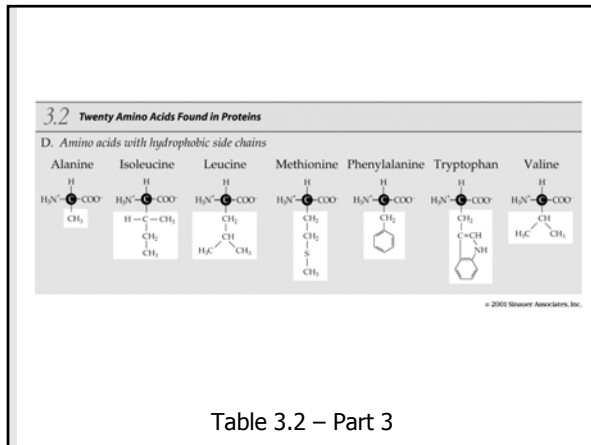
3.2 Twenty Amino Acids Found in Proteins

D. Amino acids with hydrophobic side chains

Alanine Isoleucine Leucine Methionine Phenylalanine Tryptophan Valine

H $H_3N^+$—C—$COO^-$ $CH_3$

H $H_3N^+$—C—$COO^-$ H—C—$CH_3$ $CH_2$ $CH_3$

H $H_3N^+$—C—$COO^-$ $CH_2$ CH $H_3C$ $CH_3$

H $H_3N^+$—C—$COO^-$ $CH_2$ $CH_2$ S $CH_3$

H $H_3N^+$—C—$COO^-$ $CH_2$

H $H_3N^+$—C—$COO^-$ $CH_2$ C=CH NH

H $H_3N^+$—C—$COO^-$ CH $H_3C$ $CH_3$

© 2001 Sinauer Associates, Inc.

Table 3.2 – Part 3